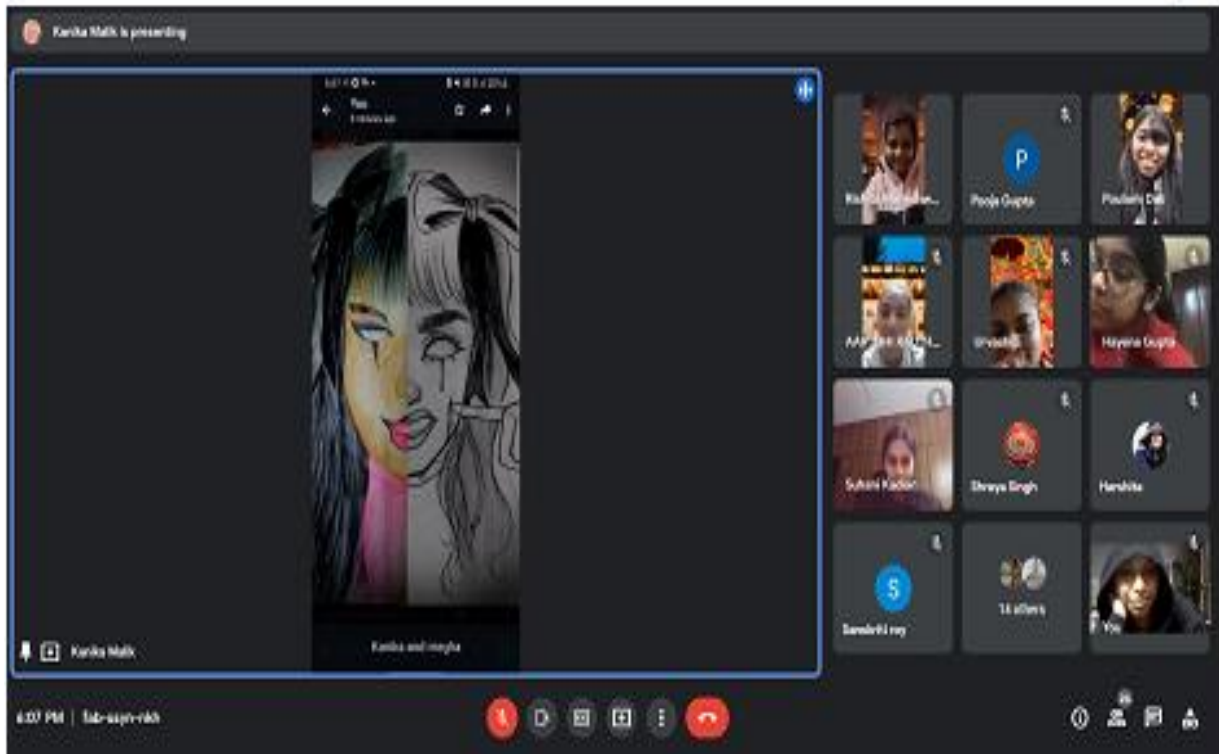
Kanika Malik is presenting

You
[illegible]

Kanika and megha

Kanika Malik

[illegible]
Pooja Gupta
Poulami Dali
AAP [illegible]
Urvashi
Hayena Gupta
Sukirti Kadian
Shreya Singh
Harshita
Sanskriti roy
14 others
You

6:07 PM | fab-asyn-nkh

29